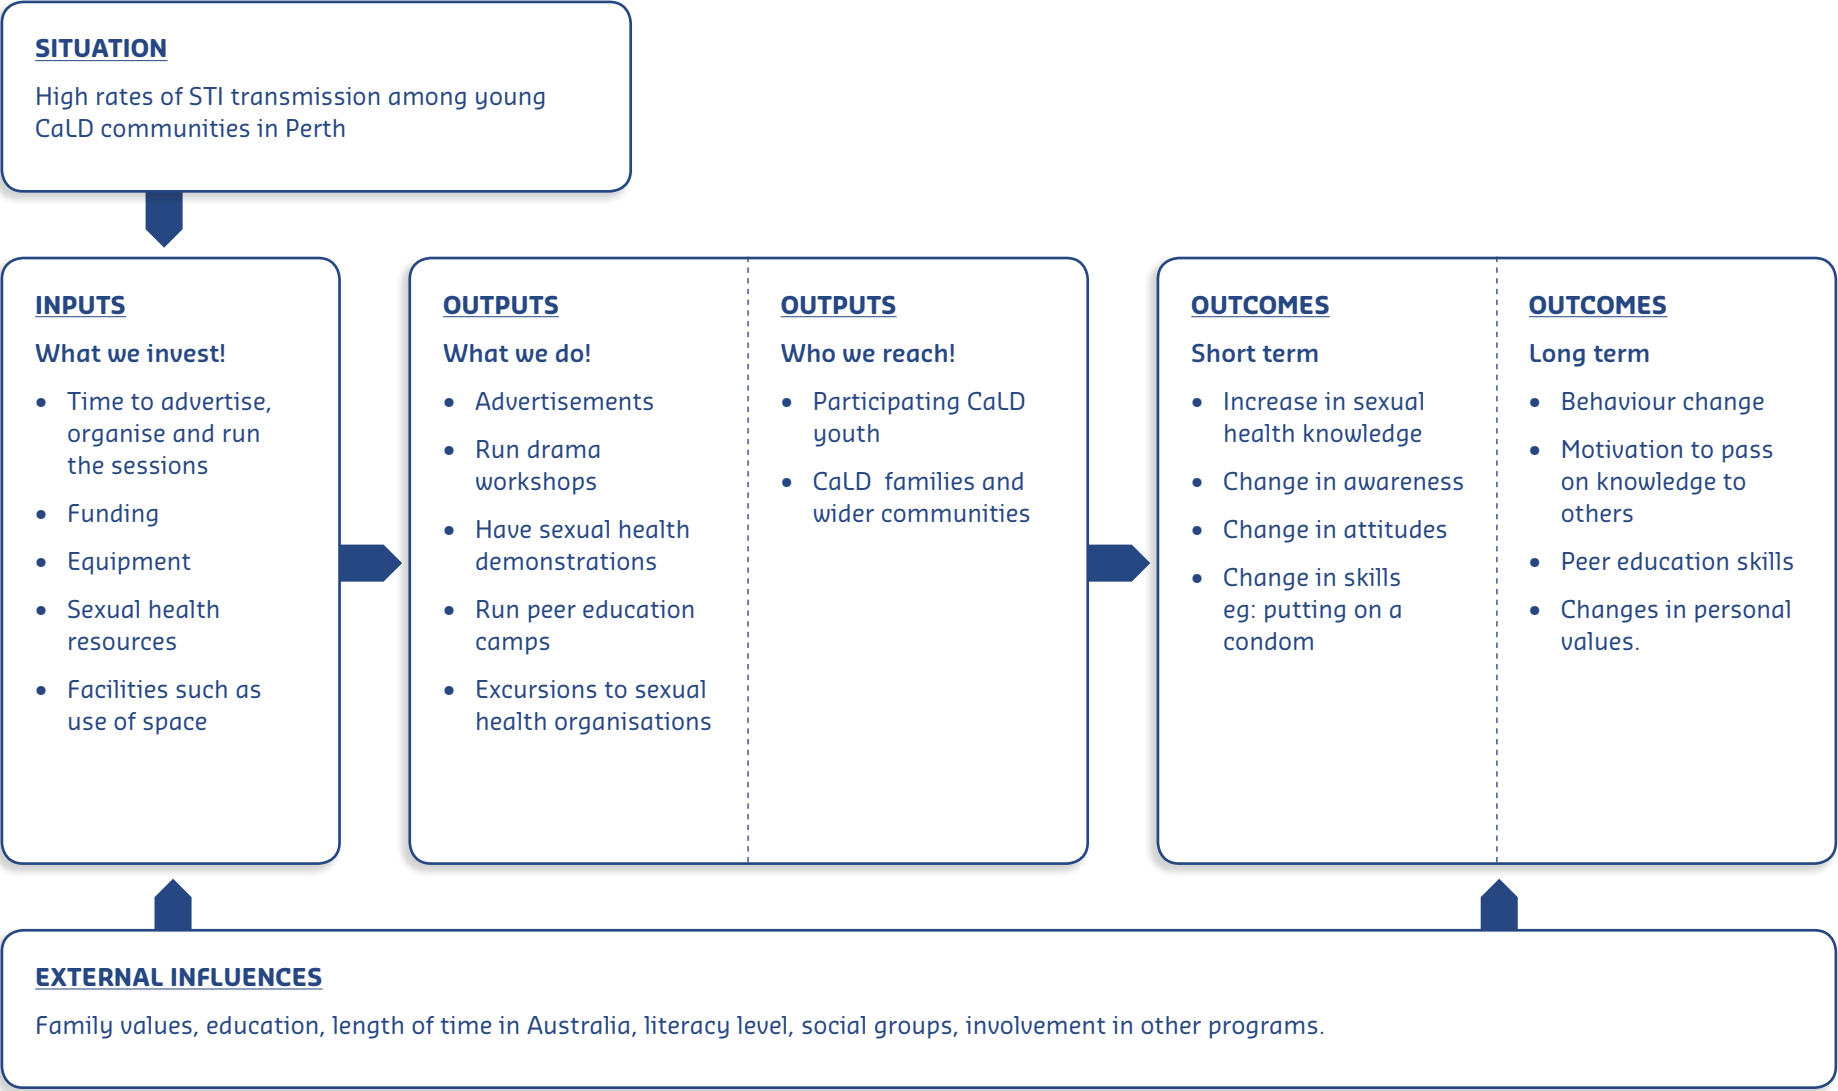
SITUATION

High rates of STI transmission among young CaLD communities in Perth

INPUTS

What we invest!

- Time to advertise, organise and run the sessions
- Funding
- Equipment
- Sexual health resources
- Facilities such as use of space

OUTPUTS

What we do!

- Advertisements
- Run drama workshops
- Have sexual health demonstrations
- Run peer education camps
- Excursions to sexual health organisations

OUTPUTS

Who we reach!

- Participating CaLD youth
- CaLD families and wider communities

OUTCOMES

Short term

- Increase in sexual health knowledge
- Change in awareness
- Change in attitudes
- Change in skills eg: putting on a condom

OUTCOMES

Long term

- Behaviour change
- Motivation to pass on knowledge to others
- Peer education skills
- Changes in personal values.

EXTERNAL INFLUENCES

Family values, education, length of time in Australia, literacy level, social groups, involvement in other programs.